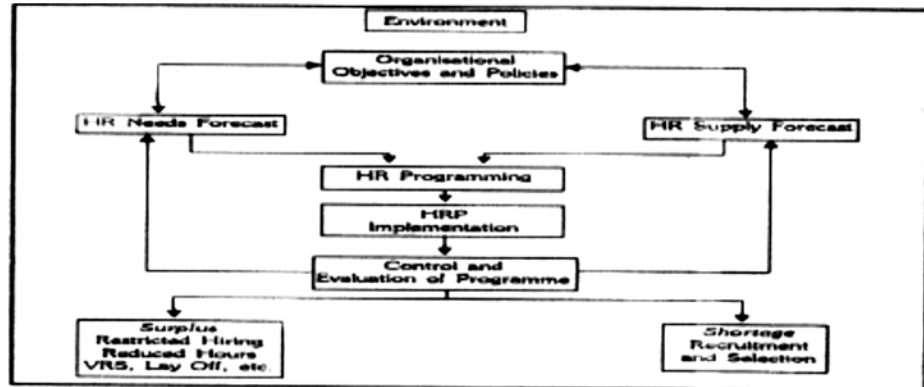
Environment

Organisational Objectives and Policies

HR Needs Forecast

HR Supply Forecast

HR Programming

HRP Implementation

Control and Evaluation of Programme

Surplus
Restricted Hiring
Reduced Hours
VRS, Lay Off, etc.

Shortage
Recruitment and Selection